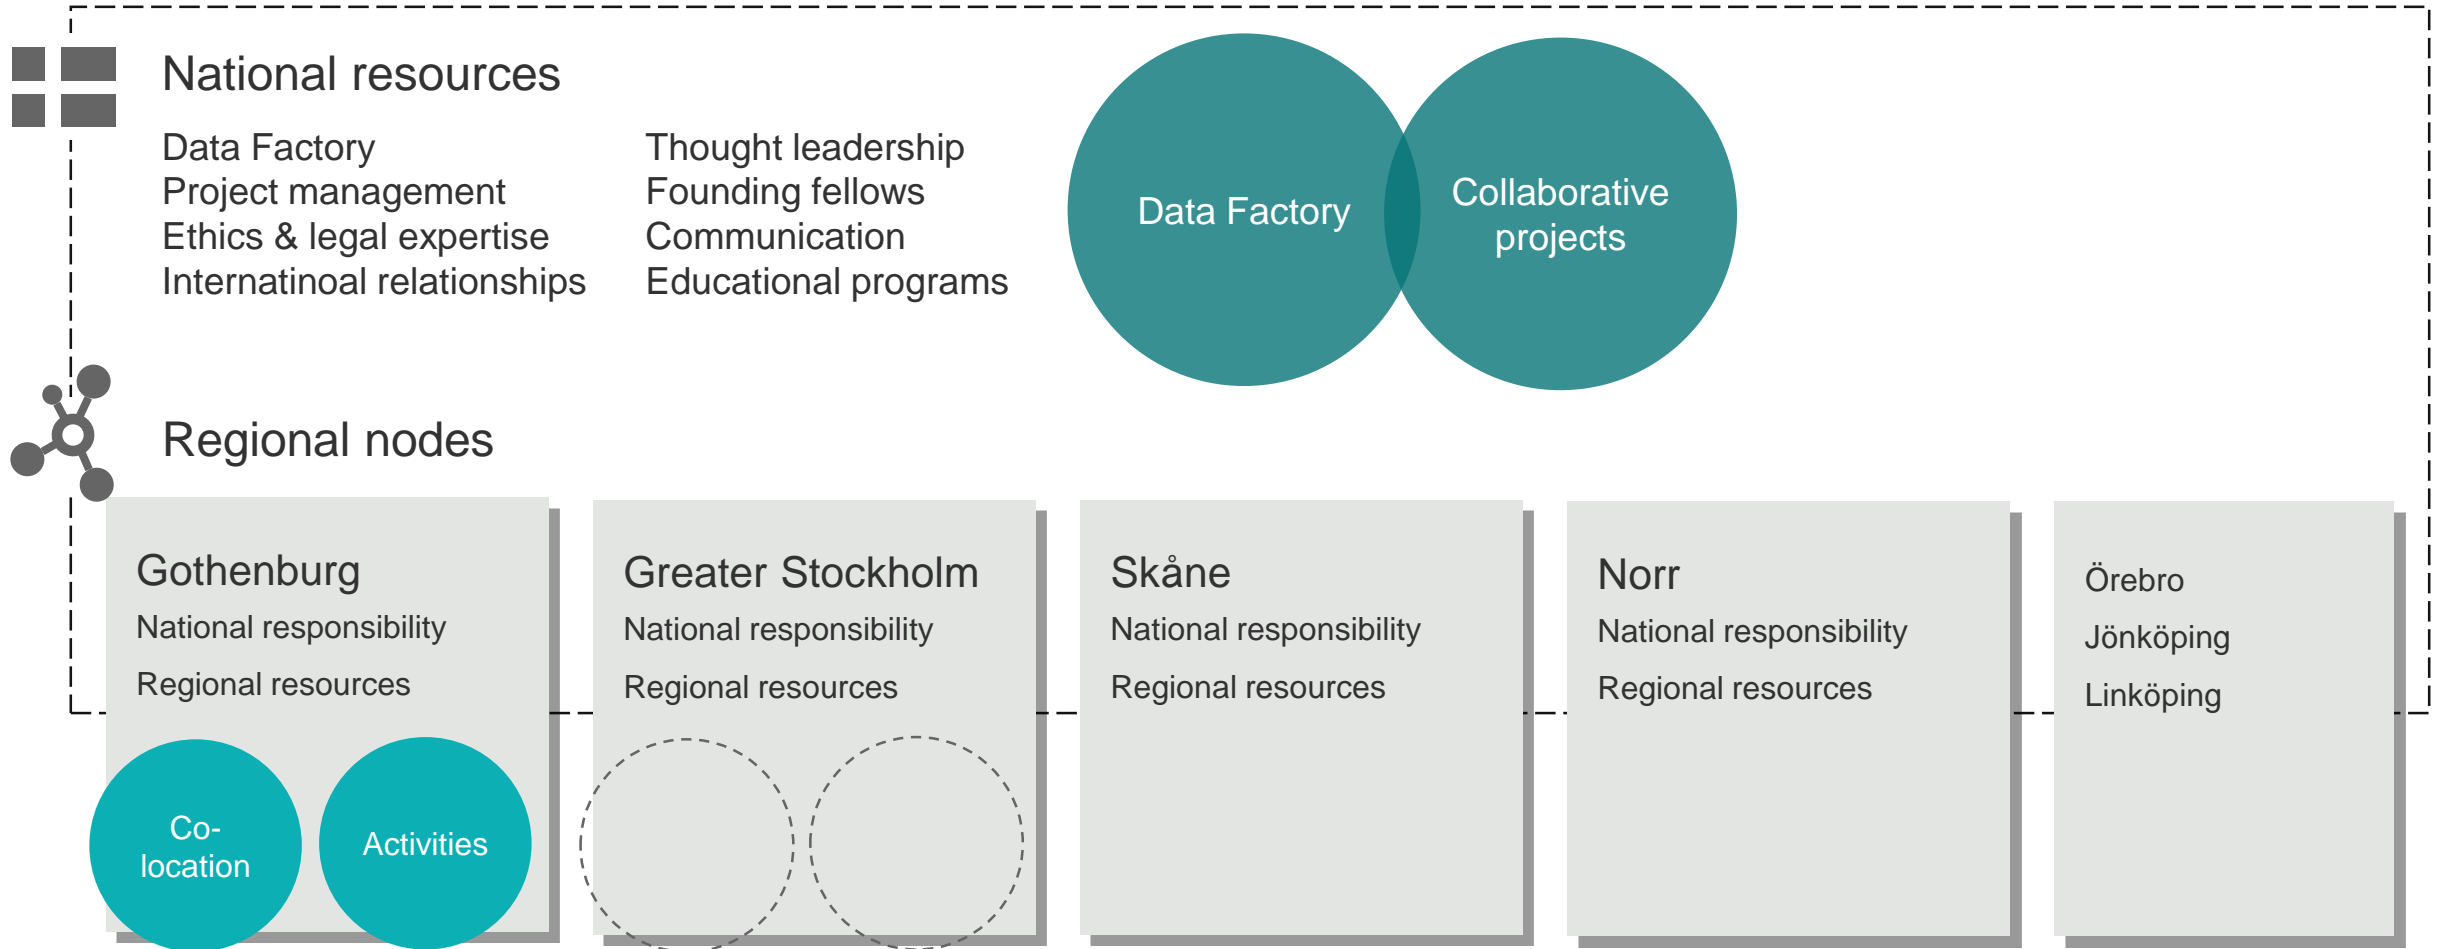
National resources

Data Factory
Project management
Ethics & legal expertise
Internatinoal relationships

Thought leadership
Founding fellows
Communication
Educational programs

Data Factory

Collaborative projects

Regional nodes

Gothenburg
National responsibility
Regional resources

Co-location

Activities

Greater Stockholm
National responsibility
Regional resources

Skåne
National responsibility
Regional resources

Norr
National responsibility
Regional resources

Örebro
Jönköping
Linköping